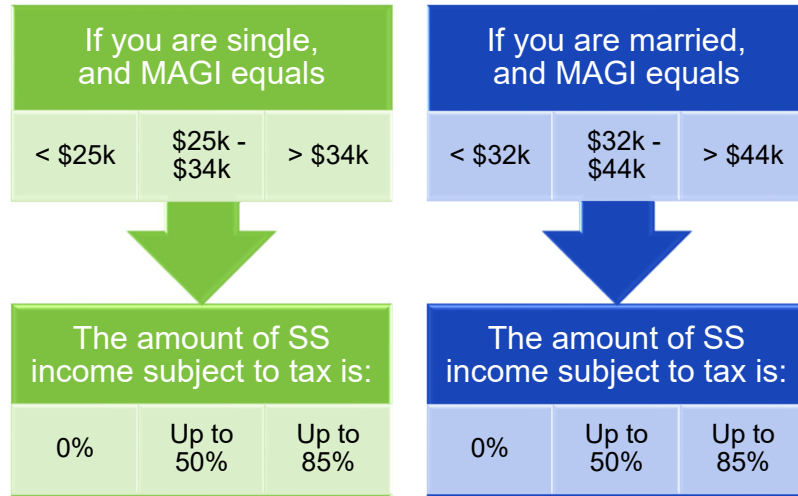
If you are single, and MAGI equals

| < \$25k | \$25k - \$34k | > \$34k |
|---|---|---|

The amount of SS income subject to tax is:

| 0% | Up to 50% | Up to 85% |
|---|---|---|

If you are married, and MAGI equals

| < \$32k | \$32k - \$44k | > \$44k |
|---|---|---|

The amount of SS income subject to tax is:

| 0% | Up to 50% | Up to 85% |
|---|---|---|